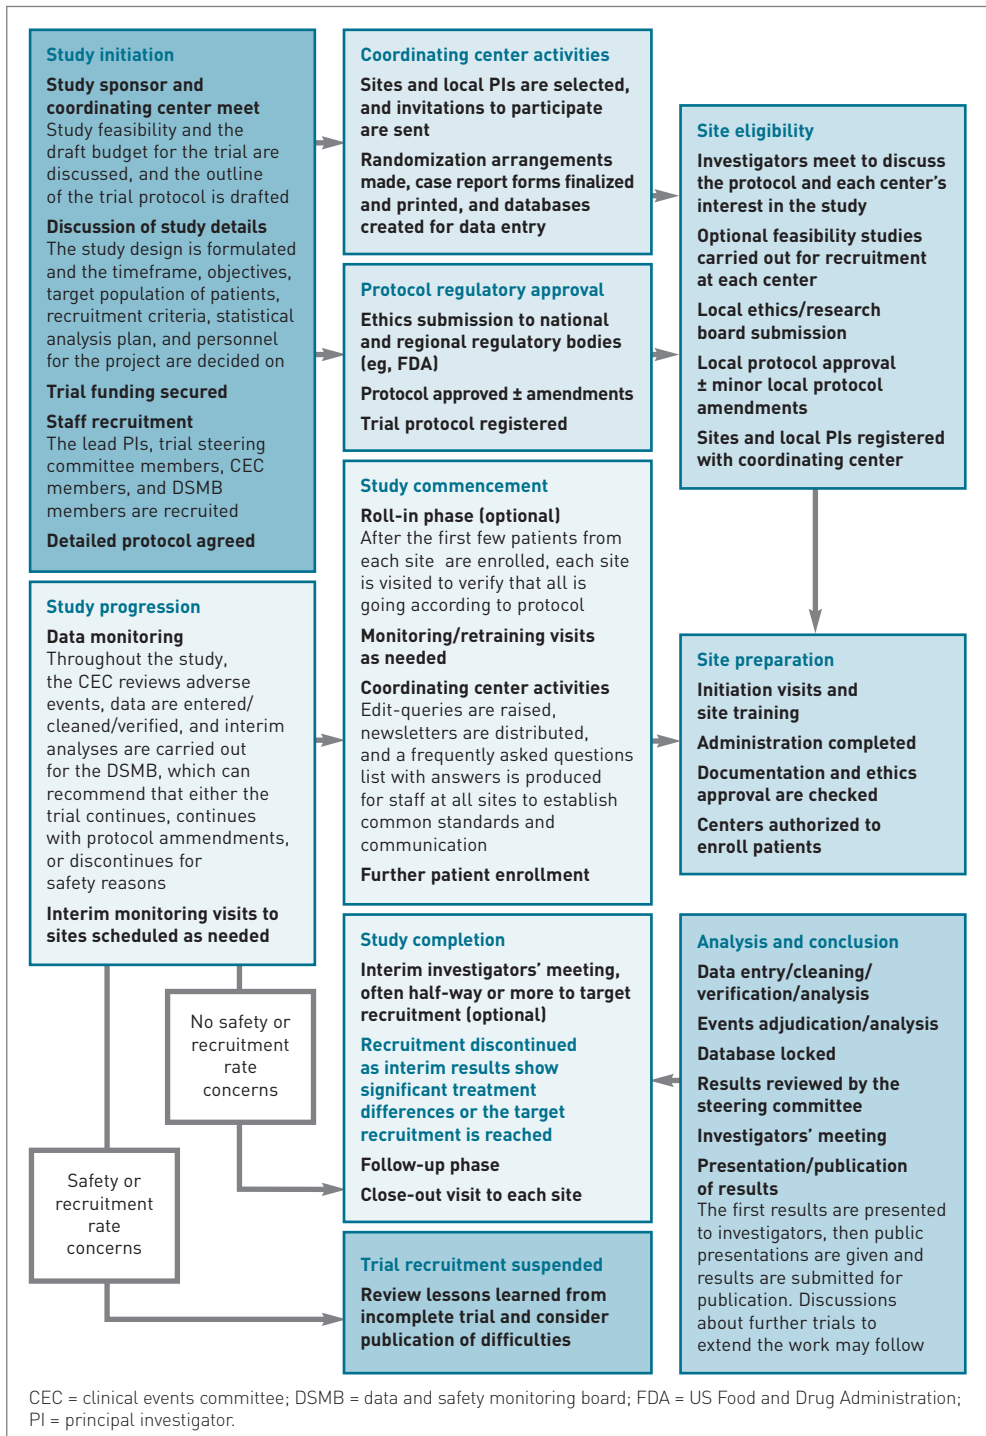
Study initiation

Study sponsor and coordinating center meet
Study feasibility and the draft budget for the trial are discussed, and the outline of the trial protocol is drafted

Discussion of study details
The study design is formulated and the timeframe, objectives, target population of patients, recruitment criteria, statistical analysis plan, and personnel for the project are decided on

Trial funding secured

Staff recruitment
The lead PIs, trial steering committee members, CEC members, and DSMB members are recruited

Detailed protocol agreed

Coordinating center activities

Sites and local PIs are selected, and invitations to participate are sent

Randomization arrangements made, case report forms finalized and printed, and databases created for data entry

Protocol regulatory approval

Ethics submission to national and regional regulatory bodies (eg, FDA)

Protocol approved ± amendments

Trial protocol registered

Site eligibility

Investigators meet to discuss the protocol and each center's interest in the study

Optional feasibility studies carried out for recruitment at each center

Local ethics/research board submission

Local protocol approval ± minor local protocol amendments

Sites and local PIs registered with coordinating center

Study progression

Data monitoring
Throughout the study, the CEC reviews adverse events, data are entered/cleaned/verified, and interim analyses are carried out for the DSMB, which can recommend that either the trial continues, continues with protocol ammendments, or discontinues for safety reasons

Interim monitoring visits to sites scheduled as needed

Study commencement

Roll-in phase (optional)
After the first few patients from each site are enrolled, each site is visited to verify that all is going according to protocol

Monitoring/retraining visits as needed

Coordinating center activities
Edit-queries are raised, newsletters are distributed, and a frequently asked questions list with answers is produced for staff at all sites to establish common standards and communication

Further patient enrollment

Site preparation

Initiation visits and site training

Administration completed

Documentation and ethics approval are checked

Centers authorized to enroll patients

No safety or recruitment rate concerns

Safety or recruitment rate concerns

Study completion

Interim investigators' meeting, often half-way or more to target recruitment (optional)

Recruitment discontinued as interim results show significant treatment differences or the target recruitment is reached

Follow-up phase

Close-out visit to each site

Analysis and conclusion

Data entry/cleaning/verification/analysis

Events adjudication/analysis

Database locked

Results reviewed by the steering committee

Investigators' meeting

Presentation/publication of results
The first results are presented to investigators, then public presentations are given and results are submitted for publication. Discussions about further trials to extend the work may follow

Trial recruitment suspended

Review lessons learned from incomplete trial and consider publication of difficulties

CEC = clinical events committee; DSMB = data and safety monitoring board; FDA = US Food and Drug Administration; PI = principal investigator.